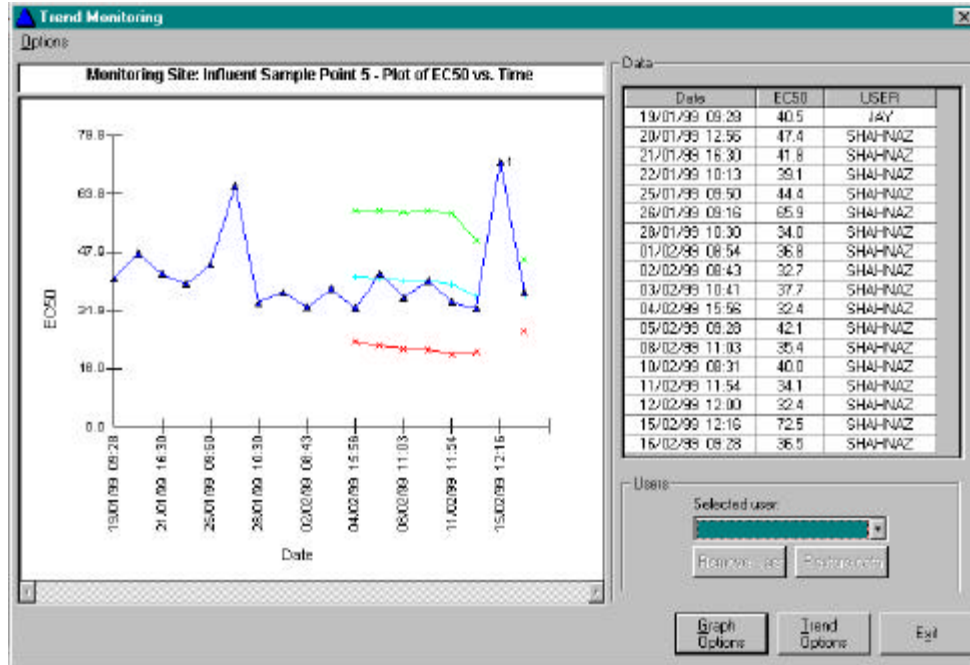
Trend Monitoring

Options

Monitoring Site: Influent Sample Point 5 - Plot of EC50 vs. Time

79.8
63.8
47.9
31.9
16.0
0.0

EC50

19/01/99 09:28
21/01/99 16:30
25/01/99 09:50
28/01/99 10:30
02/02/99 08:43
04/02/99 15:56
08/02/99 11:03
11/02/99 11:54
15/02/99 12:16

Date

Data

| Date | EC50 | USER |
|---|---|---|
| 19/01/99 09:28 | 40.5 | JAY |
| 20/01/99 12:56 | 47.4 | SHAHNAZ |
| 21/01/99 16:30 | 41.8 | SHAHNAZ |
| 22/01/99 10:13 | 39.1 | SHAHNAZ |
| 25/01/99 09:50 | 44.4 | SHAHNAZ |
| 26/01/99 09:16 | 65.9 | SHAHNAZ |
| 28/01/99 10:30 | 34.0 | SHAHNAZ |
| 01/02/99 08:54 | 36.8 | SHAHNAZ |
| 02/02/99 08:43 | 32.7 | SHAHNAZ |
| 03/02/99 10:41 | 37.7 | SHAHNAZ |
| 04/02/99 15:56 | 32.4 | SHAHNAZ |
| 05/02/99 09:28 | 42.1 | SHAHNAZ |
| 08/02/99 11:03 | 35.4 | SHAHNAZ |
| 10/02/99 08:31 | 40.0 | SHAHNAZ |
| 11/02/99 11:54 | 34.1 | SHAHNAZ |
| 12/02/99 12:00 | 32.4 | SHAHNAZ |
| 15/02/99 12:16 | 72.5 | SHAHNAZ |
| 16/02/99 09:28 | 36.5 | SHAHNAZ |

Users

Selected user:

Remove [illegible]

Restore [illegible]

Graph Options

Trend Options

Exit